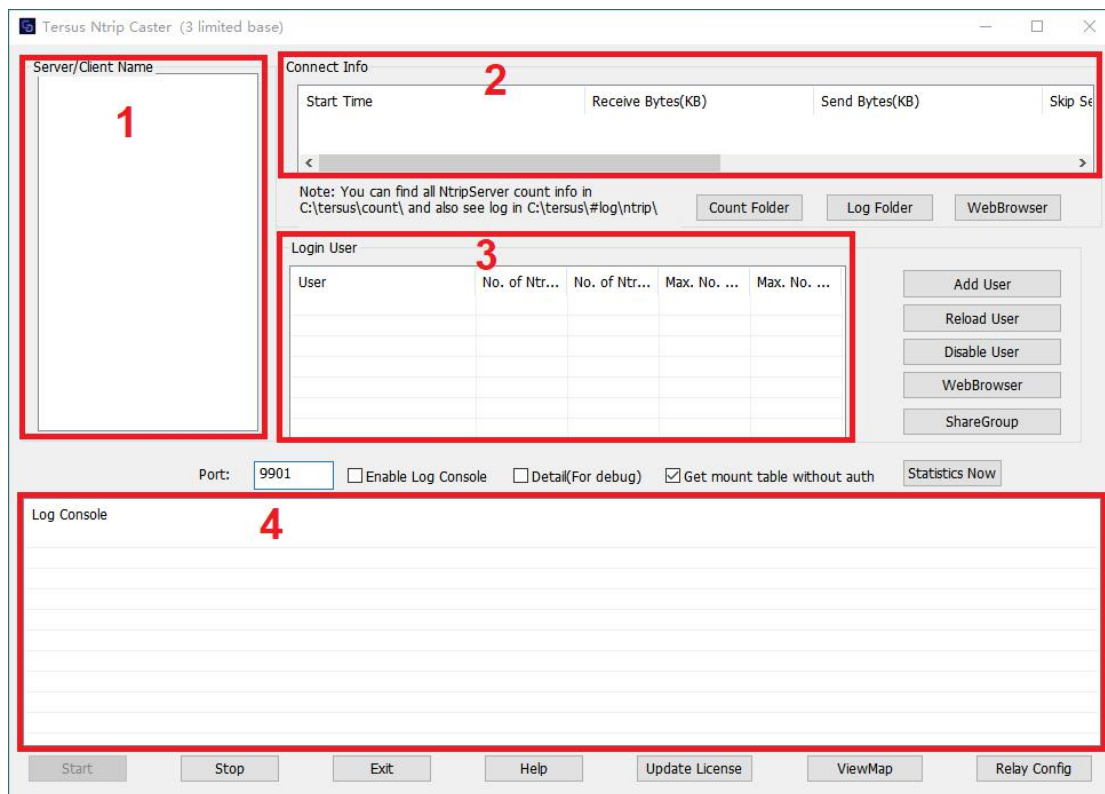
Tersus Ntrip Caster (3 limited base)

Server/Client Name

1

Connect Info

2

| Start Time | Receive Bytes(KB) | Send Bytes(KB) | Skip Se |
|---|---|---|---|

Note: You can find all NtripServer count info in C:\tersus\count\ and also see log in C:\tersus\#log\ntrip\

Count Folder

Log Folder

WebBrowser

Login User

3

| User | No. of Ntr... | No. of Ntr... | Max. No. ... | Max. No. ... |
|---|---|---|---|---|

Add User

Reload User

Disable User

WebBrowser

ShareGroup

Port: 9901

Enable Log Console

Detail(For debug)

Get mount table without auth

Statistics Now

Log Console

4

Start

Stop

Exit

Help

Update License

ViewMap

Relay Config